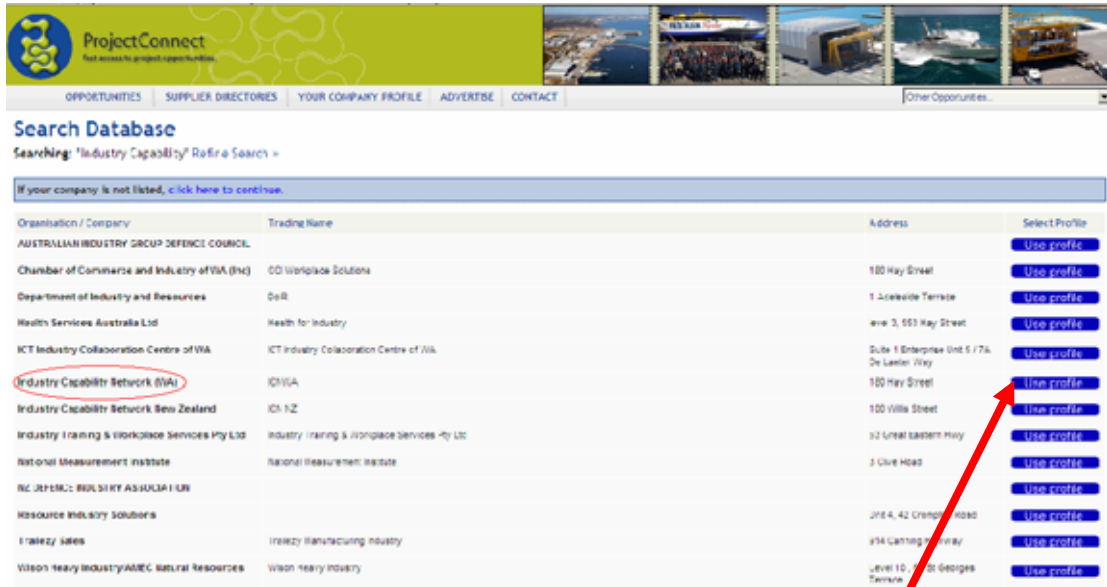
ProjectConnect
Fast access to project opportunities

OPPORTUNITIES | SUPPLIER DIRECTORIES | YOUR COMPANY PROFILE | ADVERTISE | CONTACT

Other Opportunities...

Search Database

Searching: "Industry Capability" Refine Search »

If your company is not listed, click here to continue.

| Organisation / Company | Trading Name | Address | Select Profile |
|---|---|---|---|
| AUSTRALIAN INDUSTRY GROUP DEFENCE COUNCIL | | | Use profile |
| Chamber of Commerce and Industry of WA (Inc) | CCI Workplace Solutions | 180 Hay Street | Use profile |
| Department of Industry and Resources | DoIR | 1 Adelaide Terrace | Use profile |
| Health Services Australia Ltd | Health for Industry | Level 3, 553 Hay Street | Use profile |
| ICT Industry Collaboration Centre of WA | ICT Industry Collaboration Centre of WA | Suite 1 Enterprise Unit 5 / 7A De Laeter Way | Use profile |
| Industry Capability Network (WA) | ICNWA | 180 Hay Street | Use profile |
| Industry Capability Network New Zealand | ICN NZ | 100 Willis Street | Use profile |
| Industry Training & Workplace Services Pty Ltd | Industry Training & Workplace Services Pty Ltd | 52 Great Eastern Hwy | Use profile |
| National Measurement Institute | National Measurement Institute | 3 Clive Road | Use profile |
| NZ DEFENCE INDUSTRY ASSOCIATION | | | Use profile |
| Resource Industry Solutions | | Unit 4, 42 Crompton Road | Use profile |
| Tralezy Sales | Tralezy Manufacturing Industry | 914 Canning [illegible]way | Use profile |
| Wilson Heavy Industry/AMEC Natural Resources | Wilson Heavy Industry | Level 10, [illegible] St Georges Terrace | Use profile |